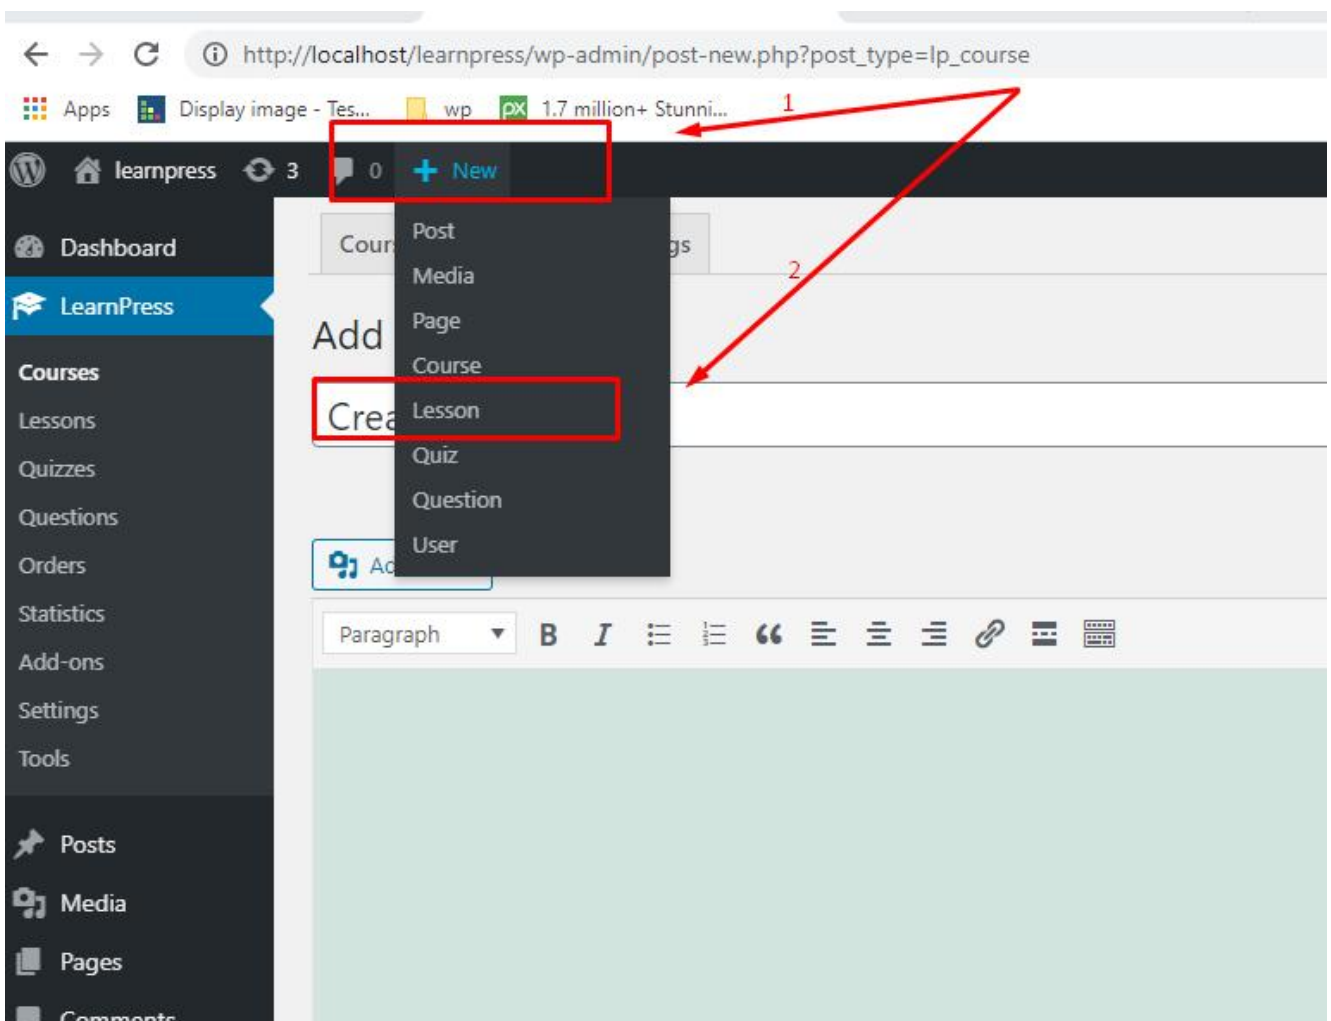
http://localhost/learnpress/wp-admin/post-new.php?post_type=lp_course

Apps Display image - Tes... wp 1.7 million+ Stunni... 1

learnpress 3 0 + New

Dashboard
LearnPress
Courses
Lessons
Quizzes
Questions
Orders
Statistics
Add-ons
Settings
Tools
Posts
Media
Pages
Comments

Cour gs 2

Add

Crea

Ac

Post
Media
Page
Course
Lesson
Quiz
Question
User

Paragraph B I